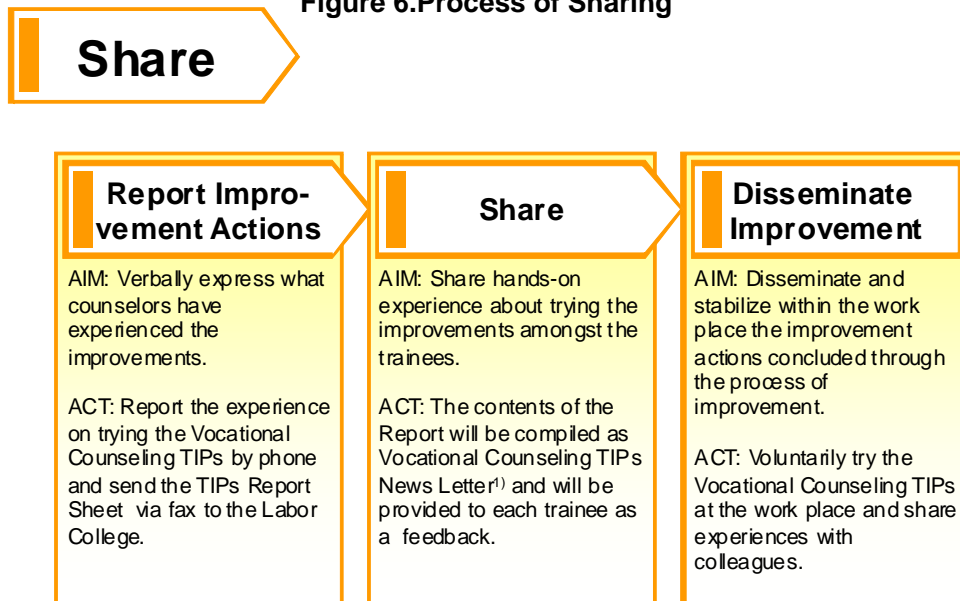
Figure 6.Process of Sharing

Share

Report Improvement Actions

AIM: Verbally express what counselors have experienced the improvements.

ACT: Report the experience on trying the Vocational Counseling TIPs by phone and send the TIPs Report Sheet via fax to the Labor College.

Share

AIM: Share hands-on experience about trying the improvements amongst the trainees.

ACT: The contents of the Report will be compiled as Vocational Counseling TIPs News Letter$^{1)}$ and will be provided to each trainee as a feedback.

Disseminate Improvement

AIM: Disseminate and stabilize within the work place the improvement actions concluded through the process of improvement.

ACT: Voluntarily try the Vocational Counseling TIPs at the work place and share experiences with colleagues.